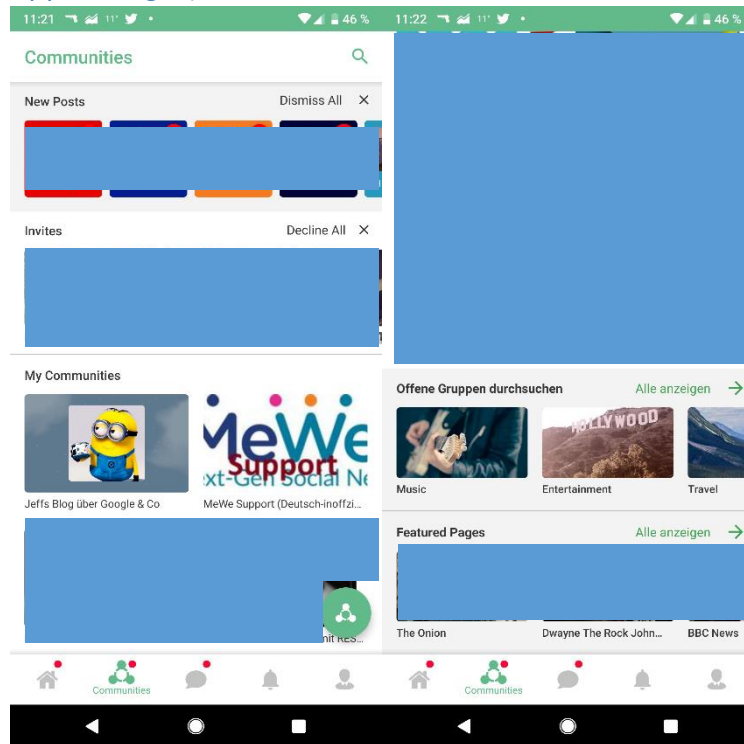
11:21 11° 46 %

Communities

New Posts Dismiss All ×

Invites Decline All ×

My Communities

Jeffs Blog über Google & Co

MeWe Support Next-Gen Social Ne

MeWe Support (Deutsch-inoffzi...

nit RES...

Communities

11:22 11° 46 %

Offene Gruppen durchsuchen Alle anzeigen →

HOLLYWOOD

Music

Entertainment

Travel

Featured Pages Alle anzeigen →

The Onion

Dwayne The Rock John...

BBC News

Communities